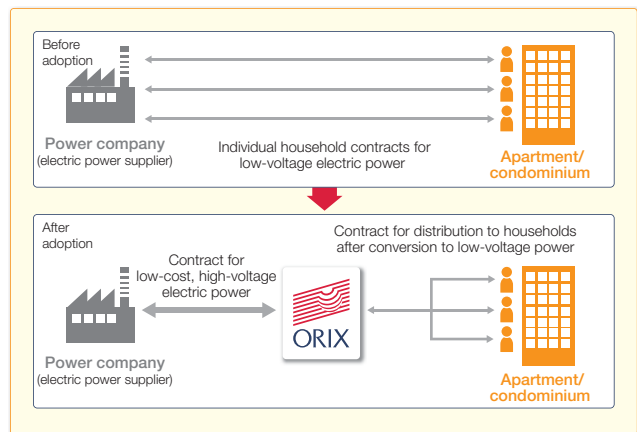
Before adoption

Power company
(electric power supplier)

Individual household contracts for low-voltage electric power

Apartment/ condominium

After adoption

Contract for low-cost, high-voltage electric power

Contract for distribution to households after conversion to low-voltage power

ORIX

Power company
(electric power supplier)

Apartment/ condominium